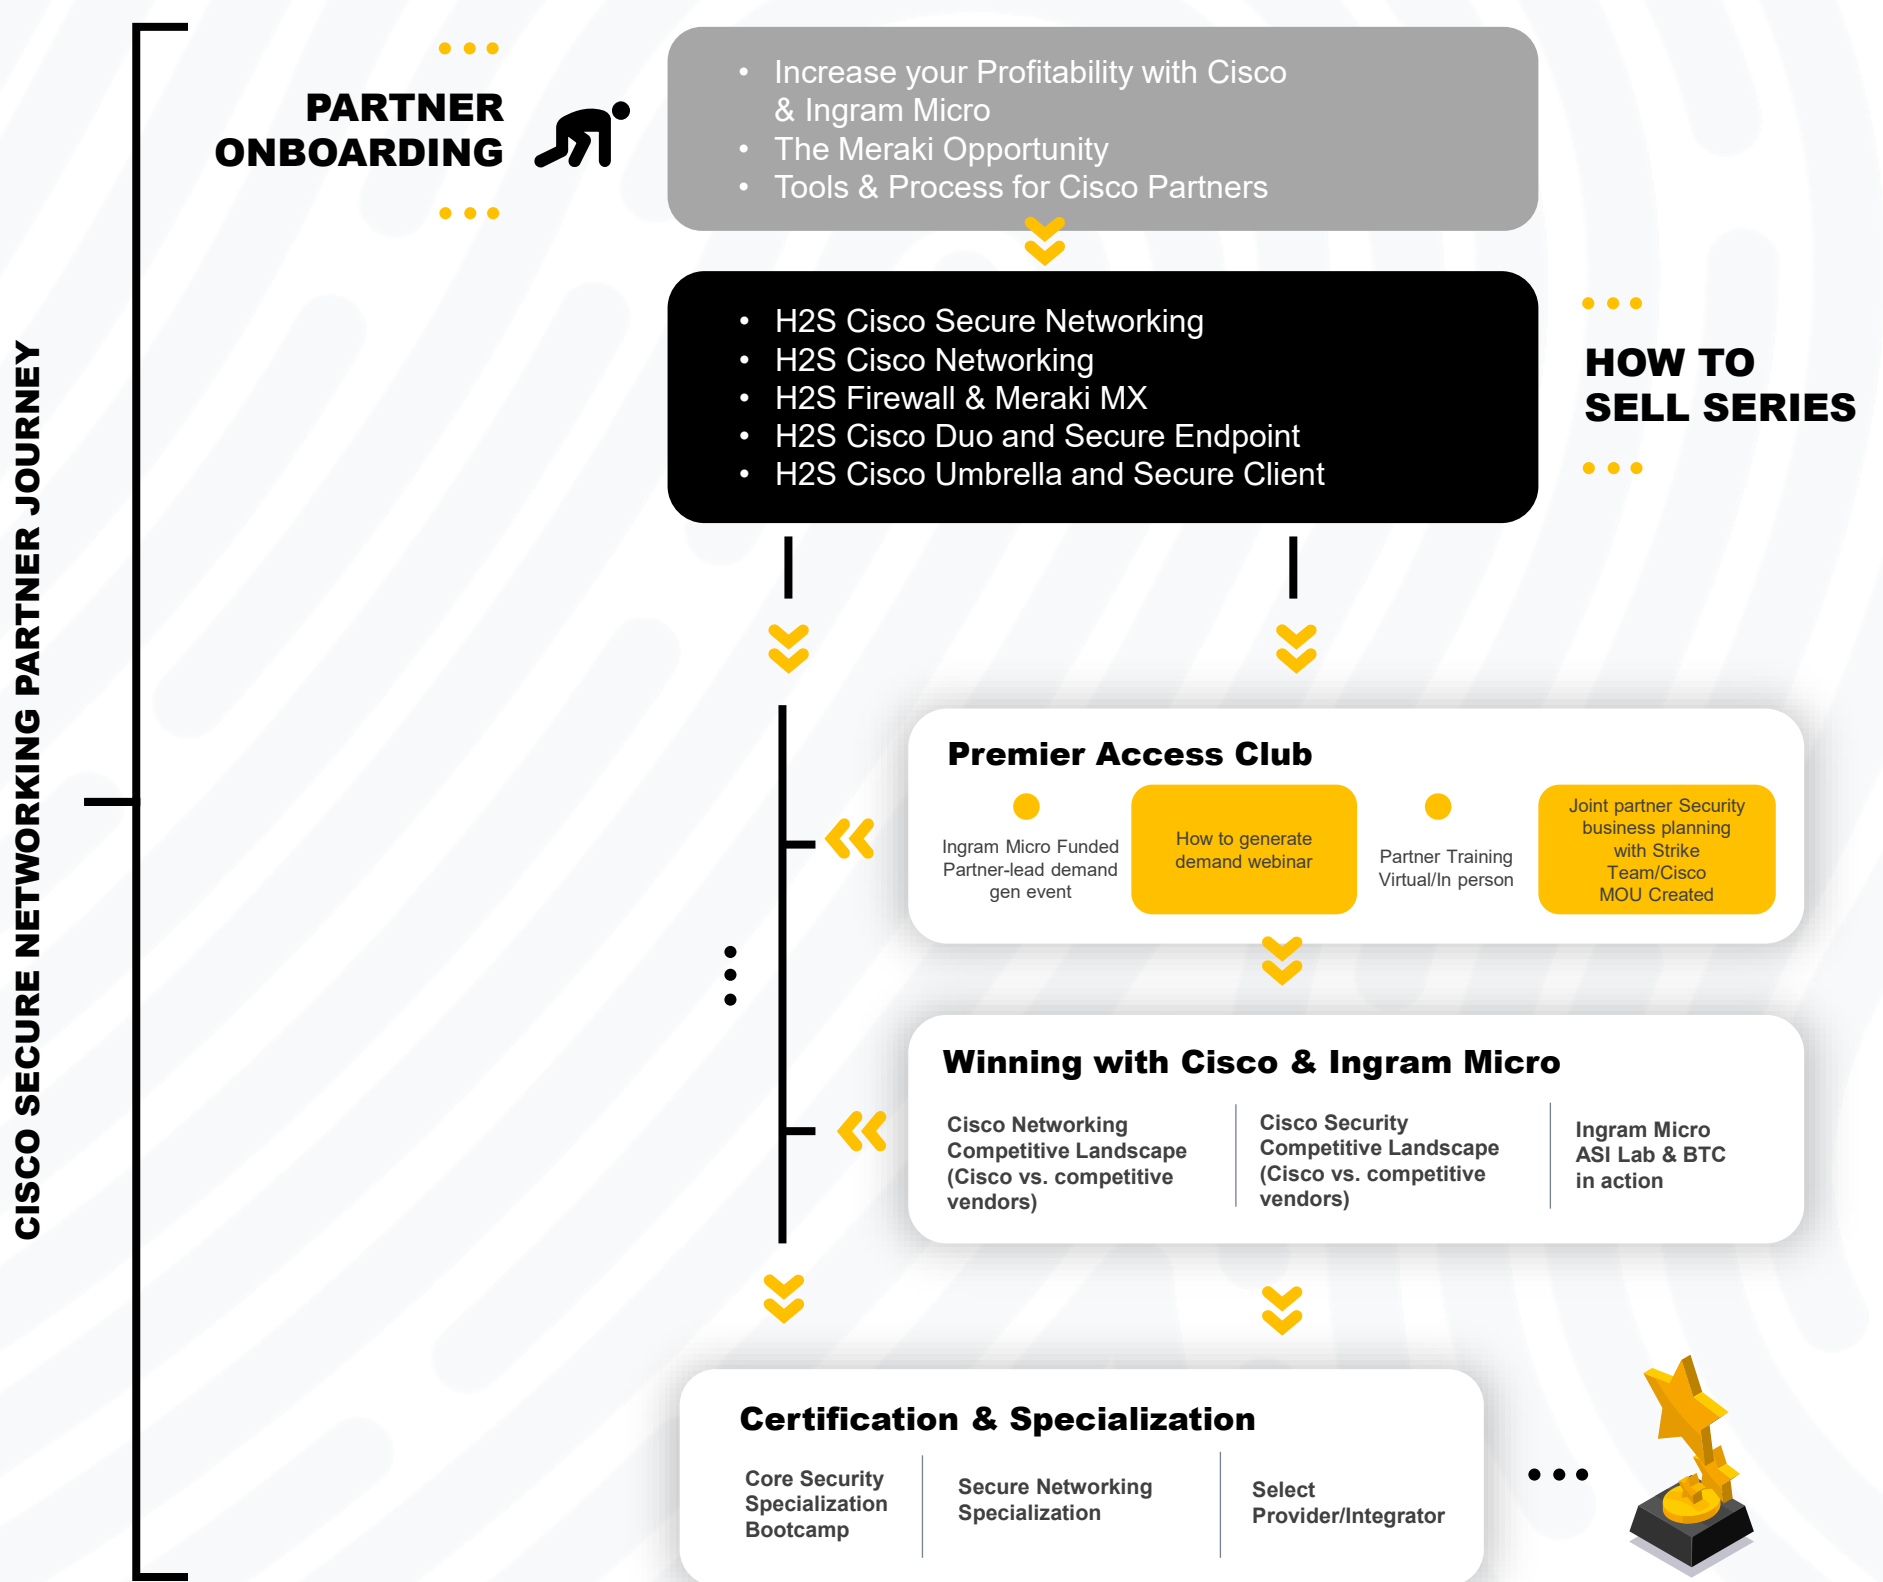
CISCO SECURE NETWORKING PARTNER JOURNEY

PARTNER ONBOARDING

• Increase your Profitability with Cisco & Ingram Micro
• The Meraki Opportunity
• Tools & Process for Cisco Partners

• H2S Cisco Secure Networking
• H2S Cisco Networking
• H2S Firewall & Meraki MX
• H2S Cisco Duo and Secure Endpoint
• H2S Cisco Umbrella and Secure Client

HOW TO SELL SERIES

Premier Access Club

Ingram Micro Funded Partner-lead demand gen event

How to generate demand webinar

Partner Training Virtual/In person

Joint partner Security business planning with Strike Team/Cisco MOU Created

Winning with Cisco & Ingram Micro

Cisco Networking Competitive Landscape (Cisco vs. competitive vendors)

Cisco Security Competitive Landscape (Cisco vs. competitive vendors)

Ingram Micro ASI Lab & BTC in action

Certification & Specialization

Core Security Specialization Bootcamp

Secure Networking Specialization

Select Provider/Integrator